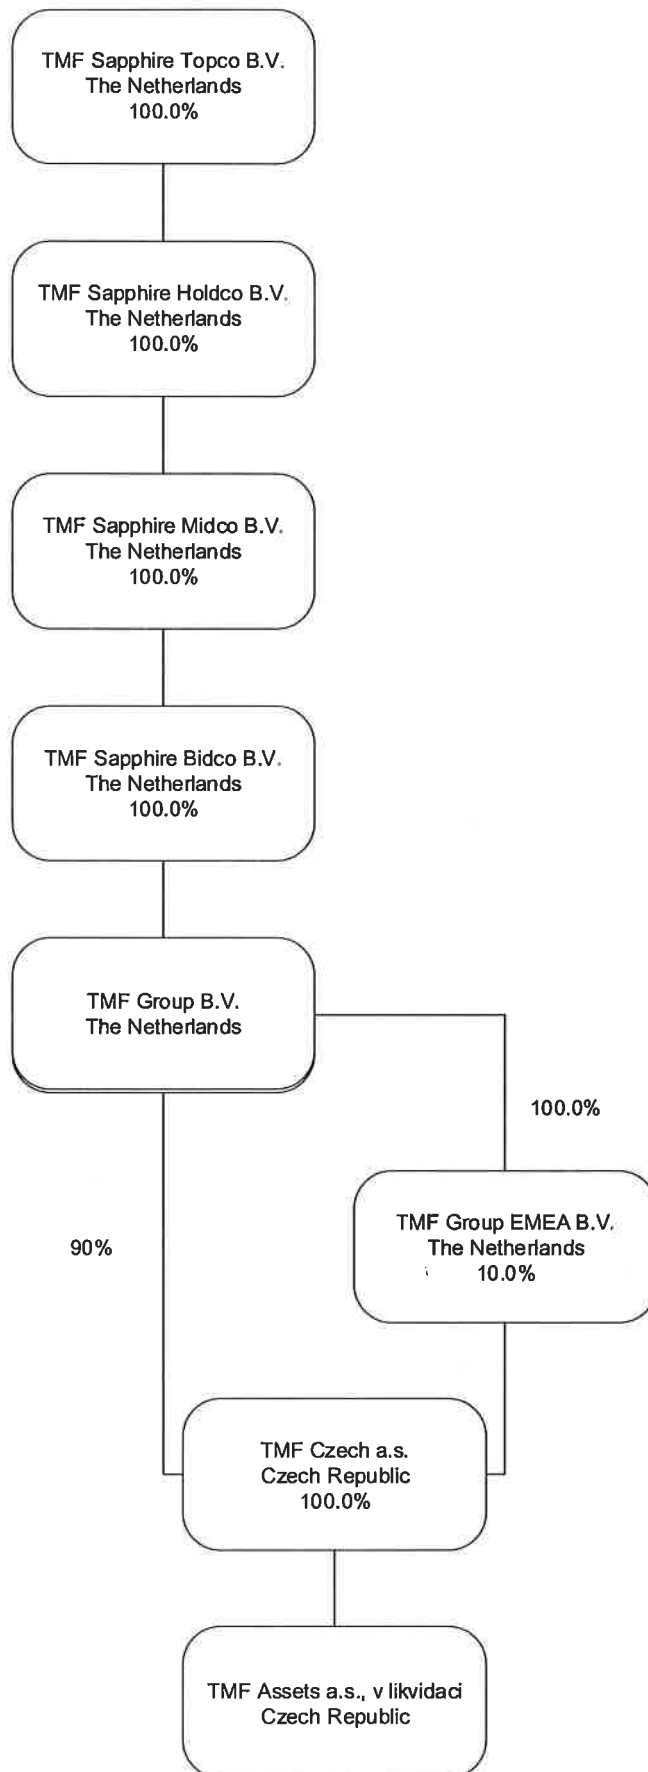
TMF Sapphire Topco B.V.
The Netherlands
100.0%

TMF Sapphire Holdco B.V.
The Netherlands
100.0%

TMF Sapphire Midco B.V.
The Netherlands
100.0%

TMF Sapphire Bidco B.V.
The Netherlands
100.0%

TMF Group B.V.
The Netherlands

100.0%

90%

TMF Group EMEA B.V.
The Netherlands
10.0%

TMF Czech a.s.
Czech Republic
100.0%

TMF Assets a.s., v likvidaci
Czech Republic